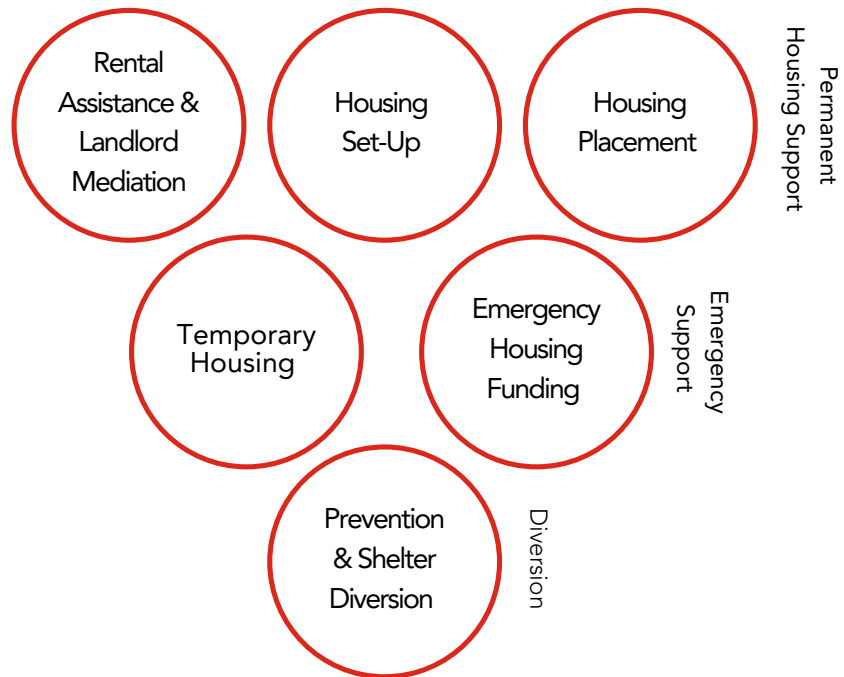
Rental Assistance & Landlord Mediation

Housing Set-Up

Housing Placement

Permanent Housing Support

Temporary Housing

Emergency Housing Funding

Emergency Support

Prevention & Shelter Diversion

Diversion